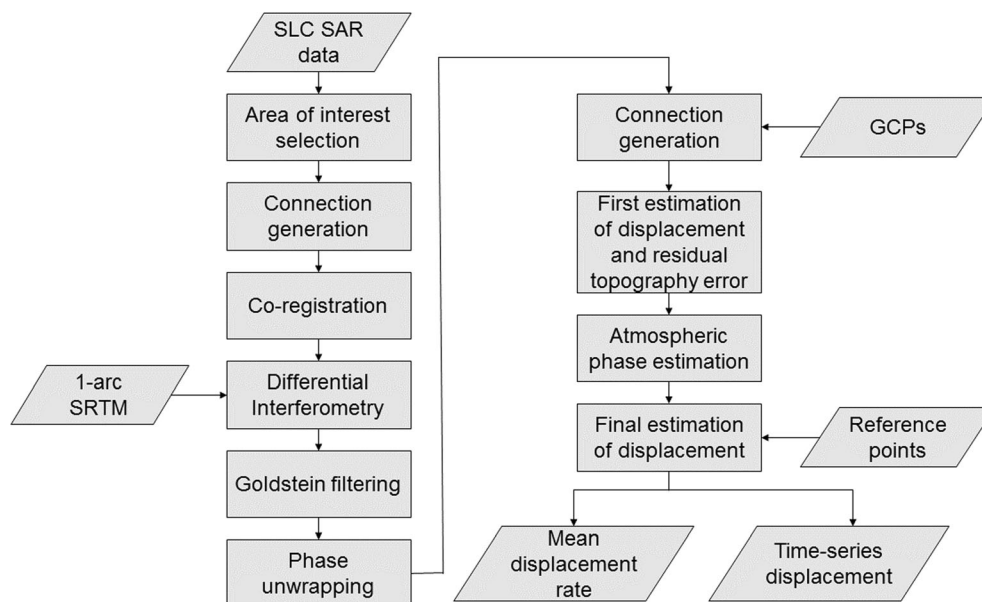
SLC SAR data

Area of interest selection

Connection generation

Co-registration

1-arc SRTM

Differential Interferometry

Goldstein filtering

Phase unwrapping

Connection generation

GCPs

First estimation of displacement and residual topography error

Atmospheric phase estimation

Final estimation of displacement

Reference points

Mean displacement rate

Time-series displacement